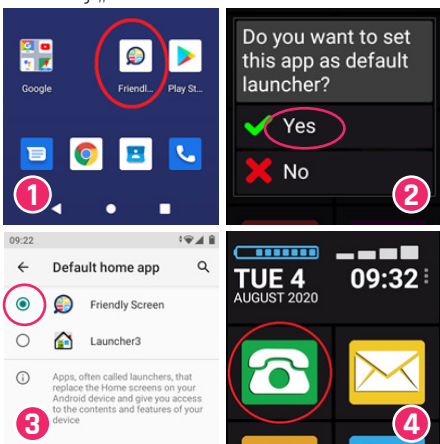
Google

Friendl...

Play St...

1

Do you want to set this app as default launcher?

Yes

No

2

09:22

Default home app

Friendly Screen

Launcher3

Apps, often called launchers, that replace the Home screens on your Android device and give you access to the contents and features of your device

3

TUE 4

09:32

AUGUST 2020

4